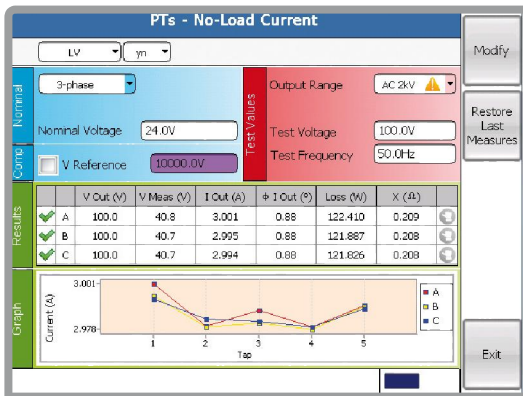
PTs - No-Load Current

Modify

LV
yn

Nominal
3-phase
Nominal Voltage 24.0V

Test Values
Output Range AC 2kV
Test Voltage 100.0V
Test Frequency 50.0Hz

Restore Last Measures

Comp
V Reference 10000.0V

Results

| | | V Out (V) | V Meas (V) | I Out (A) | ϕ I Out (°) | Loss (W) | X (Ω) |
|---|---|---|---|---|---|---|---|
| ✔ | A | 100.0 | 40.8 | 3.001 | 0.88 | 122.410 | 0.209 |
| ✔ | B | 100.0 | 40.7 | 2.995 | 0.88 | 121.887 | 0.208 |
| ✔ | C | 100.0 | 40.7 | 2.994 | 0.88 | 121.826 | 0.208 |

Graph
3.001
Current (A)
2.978
1
2
3
4
5
Tap
A
B
C

Exit